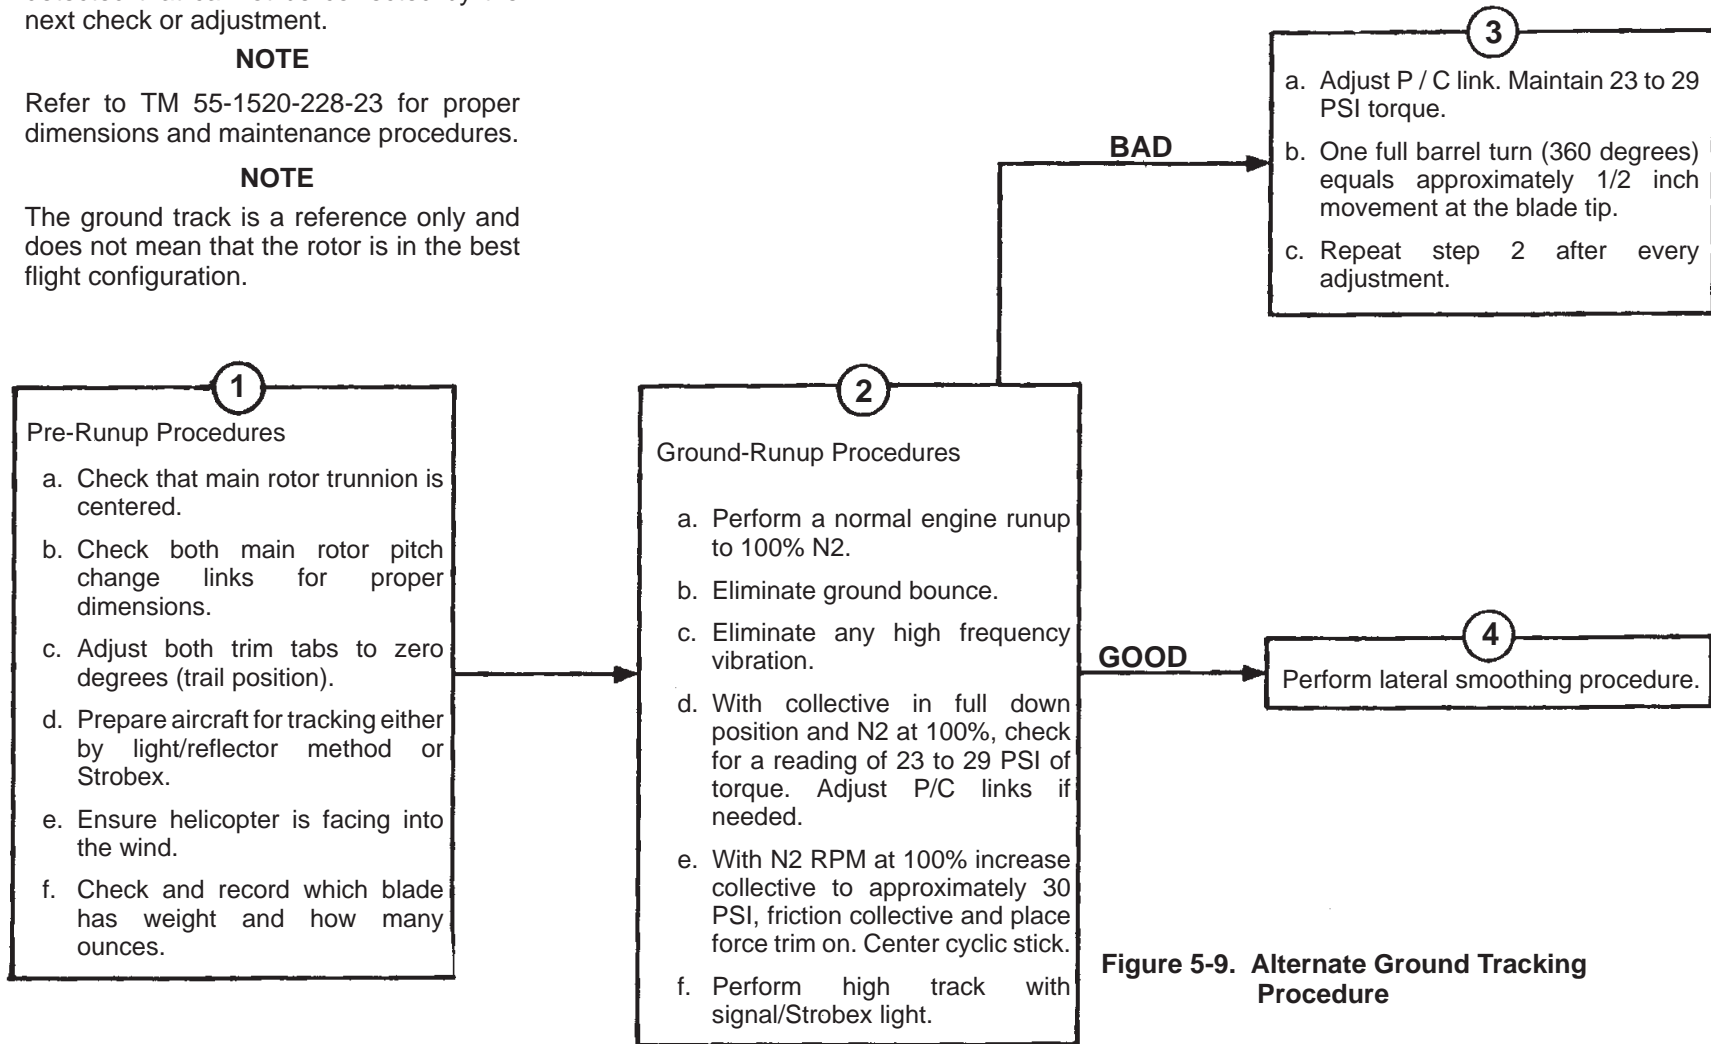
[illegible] next check or adjustment.

**NOTE**

Refer to TM 55-1520-228-23 for proper dimensions and maintenance procedures.

**NOTE**

The ground track is a reference only and does not mean that the rotor is in the best flight configuration.

3

a. Adjust P / C link. Maintain 23 to 29 PSI torque.

b. One full barrel turn (360 degrees) equals approximately 1/2 inch movement at the blade tip.

c. Repeat step 2 after every adjustment.

BAD

1

Pre-Runup Procedures

a. Check that main rotor trunnion is centered.

b. Check both main rotor pitch change links for proper dimensions.

c. Adjust both trim tabs to zero degrees (trail position).

d. Prepare aircraft for tracking either by light/reflector method or Strobex.

e. Ensure helicopter is facing into the wind.

f. Check and record which blade has weight and how many ounces.

2

Ground-Runup Procedures

a. Perform a normal engine runup to 100% N2.

b. Eliminate ground bounce.

c. Eliminate any high frequency vibration.

d. With collective in full down position and N2 at 100%, check for a reading of 23 to 29 PSI of torque. Adjust P/C links if needed.

e. With N2 RPM at 100% increase collective to approximately 30 PSI, friction collective and place force trim on. Center cyclic stick.

f. Perform high track with signal/Strobex light.

GOOD

4

Perform lateral smoothing procedure.

**Figure 5-9. Alternate Ground Tracking Procedure**